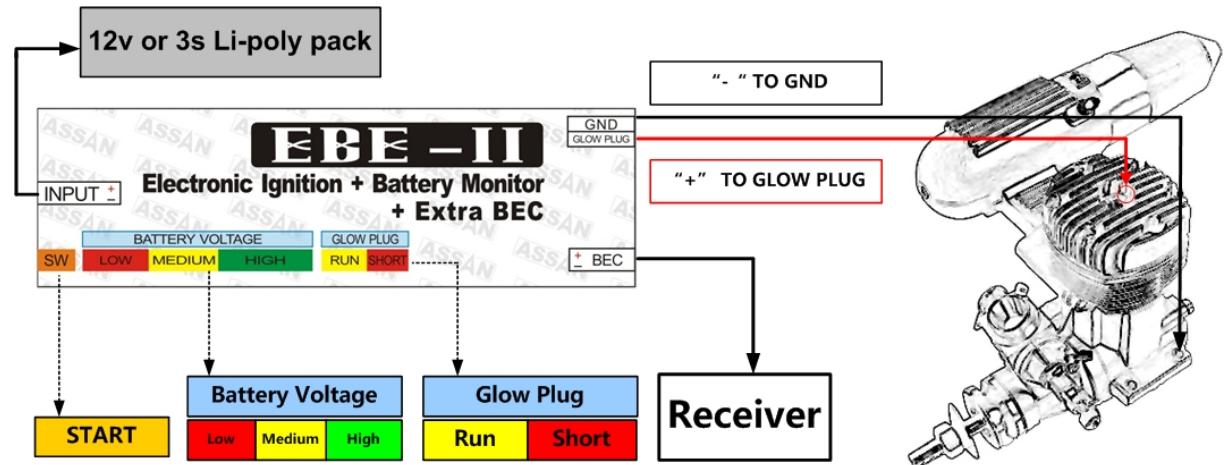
12v or 3s Li-poly pack

"- " TO GND

GND
GLOW PLUG

"+" TO GLOW PLUG

EBE – II
Electronic Ignition + Battery Monitor
+ Extra BEC

INPUT + −

BATTERY VOLTAGE
GLOW PLUG

SW
LOW
MEDIUM
HIGH
RUN
SHORT

+ − BEC

ASSAN

Battery Voltage
Low
Medium
High

Glow Plug
Run
Short

START

Receiver